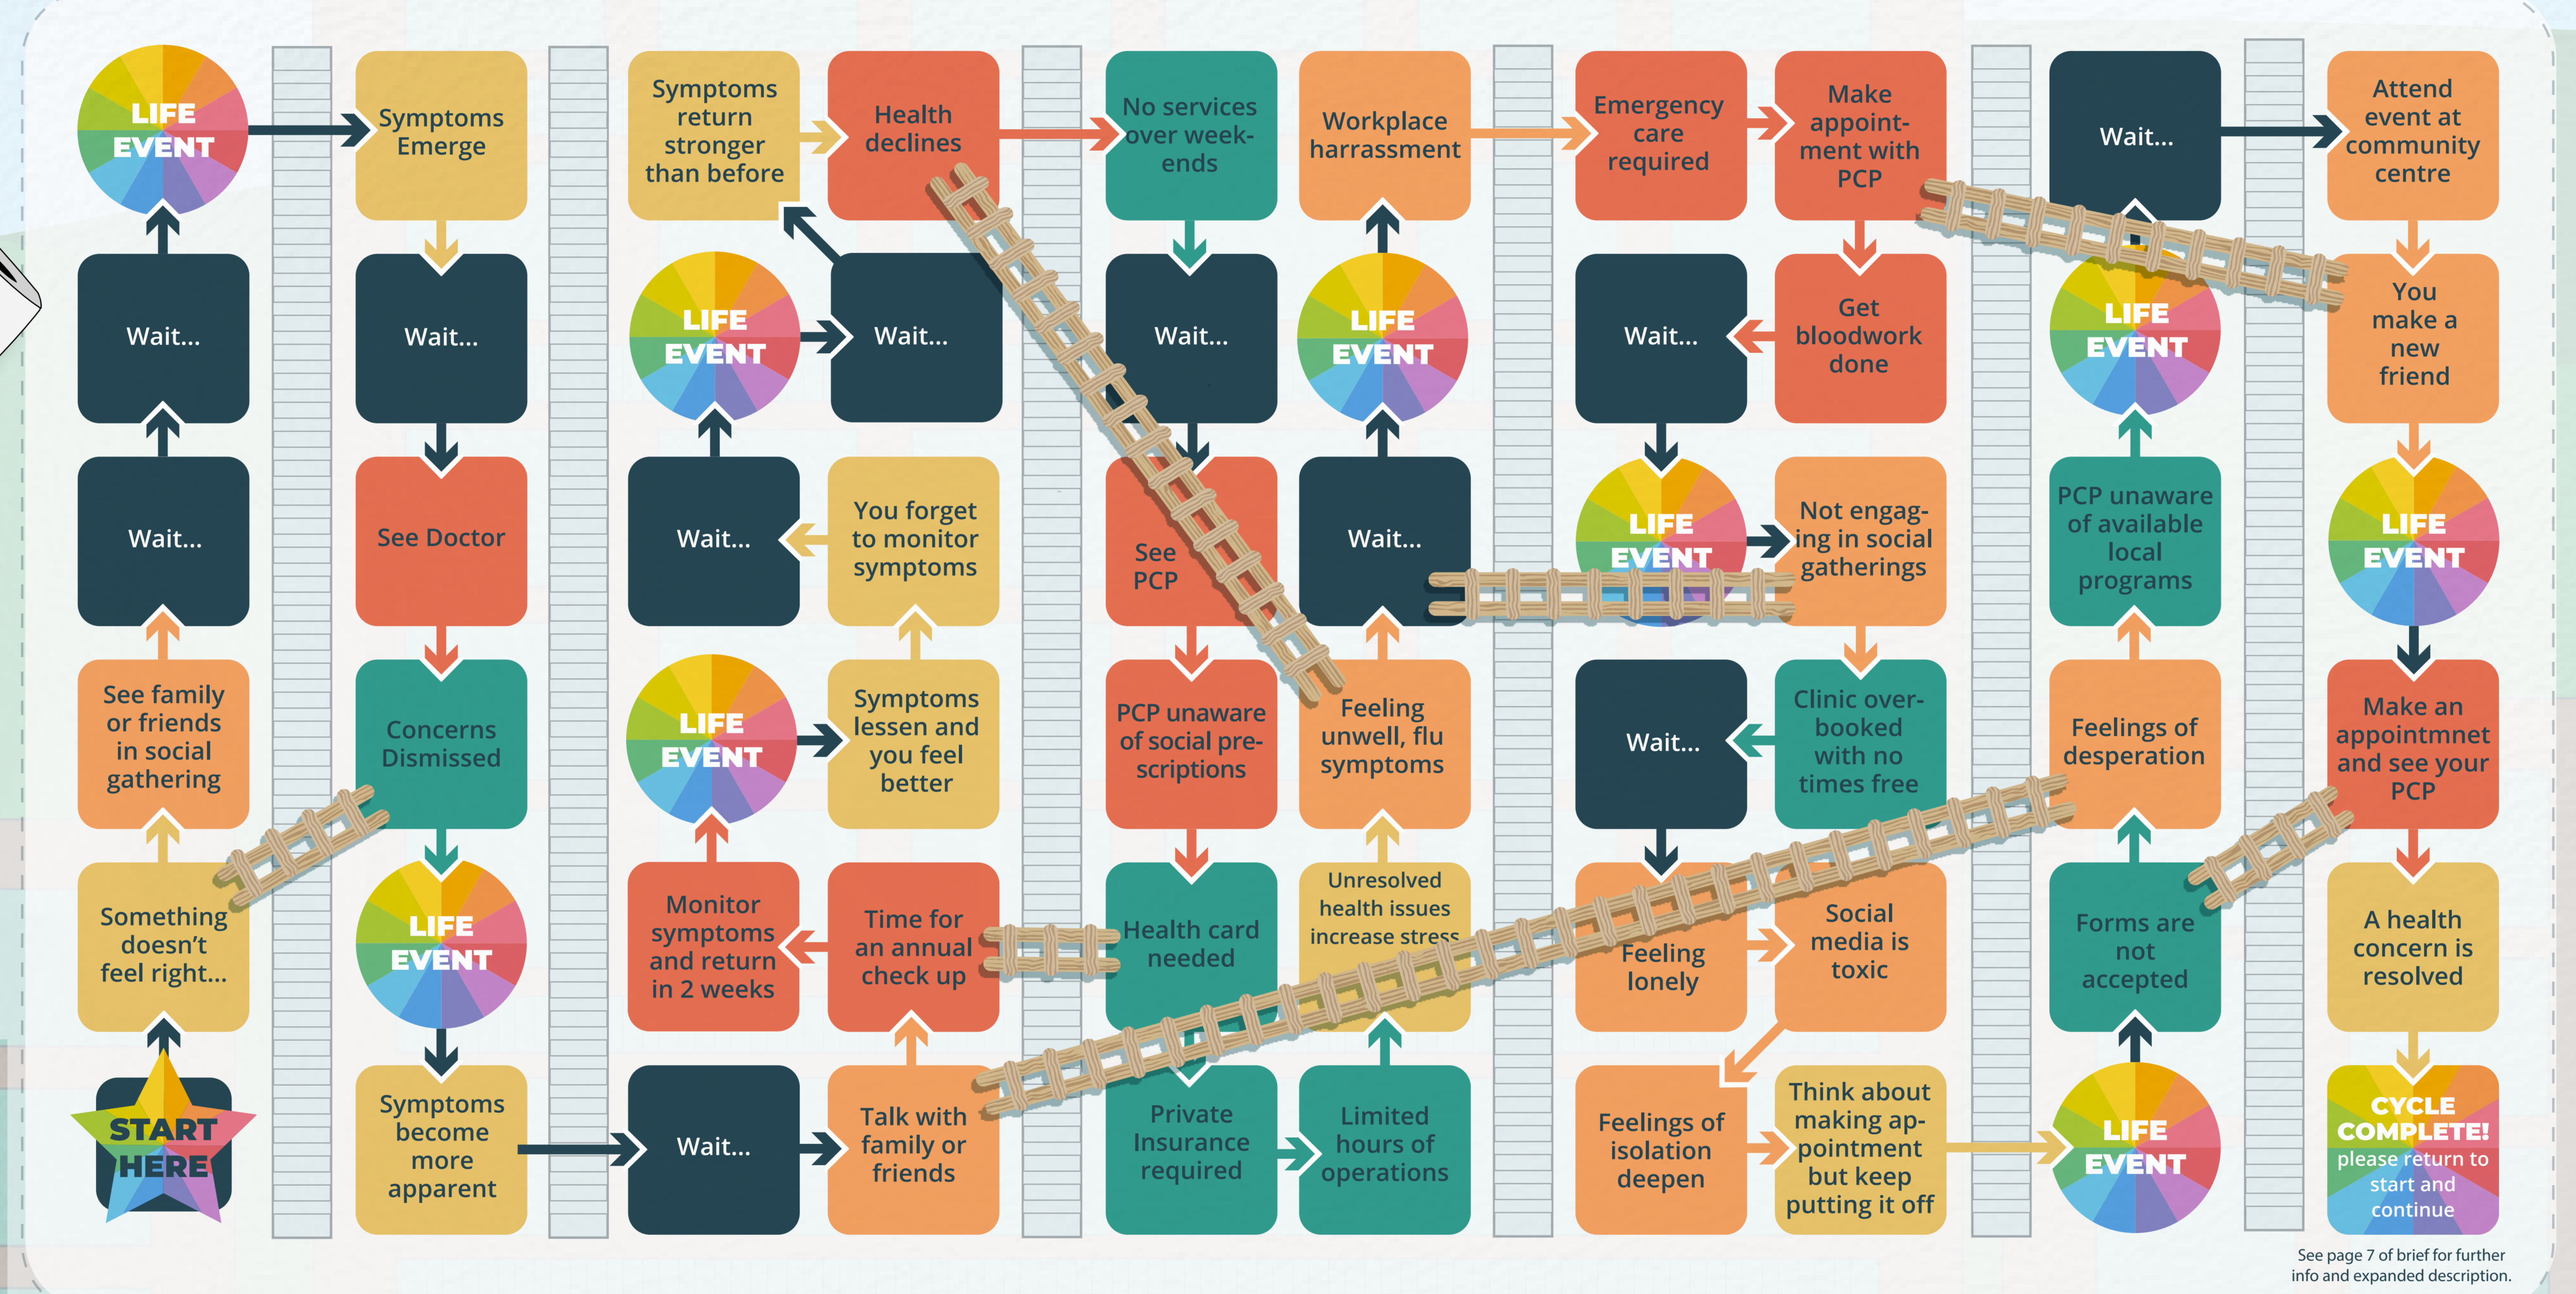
START HERE

Something doesn't feel right...

See family or friends in social gathering

Wait...

Wait...

LIFE EVENT

Symptoms Emerge

Wait...

See Doctor

Concerns Dismissed

LIFE EVENT

Symptoms become more apparent

Wait...

Talk with family or friends

Time for an annual check up

Monitor symptoms and return in 2 weeks

LIFE EVENT

Symptoms lessen and you feel better

You forget to monitor symptoms

Wait...

LIFE EVENT

Wait...

Symptoms return stronger than before

Health declines

No services over week-ends

Wait...

See PCP

PCP unaware of social pre-scriptions

Health card needed

Private Insurance required

Limited hours of operations

Unresolved health issues increase stress

Feeling unwell, flu symptoms

Wait...

LIFE EVENT

Workplace harrassment

Emergency care required

Make appoint-ment with PCP

Get bloodwork done

Wait...

LIFE EVENT

Not engag-ing in social gatherings

Clinic over-booked with no times free

Wait...

Feeling lonely

Social media is toxic

Feelings of isolation deepen

Think about making ap-pointment but keep putting it off

LIFE EVENT

Forms are not accepted

Feelings of desperation

PCP unaware of available local programs

LIFE EVENT

Wait...

Attend event at community centre

You make a new friend

LIFE EVENT

Make an appointmnet and see your PCP

A health concern is resolved

CYCLE COMPLETE! please return to start and continue

See page 7 of brief for further info and expanded description.